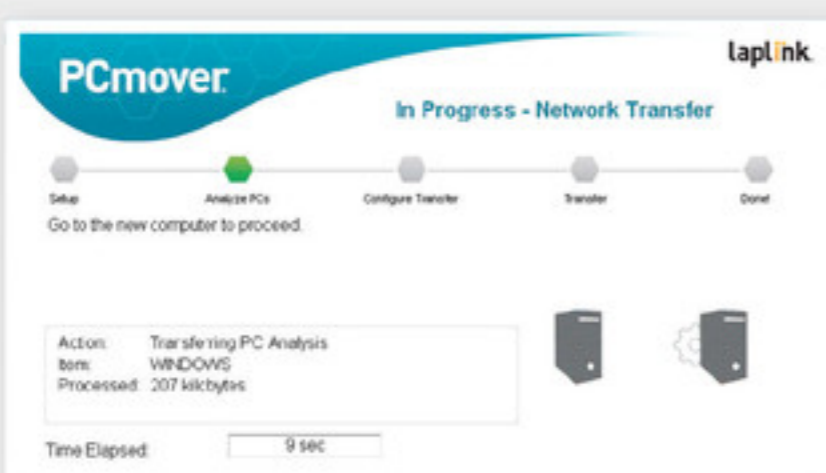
PCmover

laplink.

In Progress - Network Transfer

Setup

Analyze PCs

Configure Transfer

Transfer

Done!

Go to the new computer to proceed.

Action: Transferring PC Analysis
Item: WINDOWS
Processed: 207 kilobytes

Time Elapsed: 9 sec